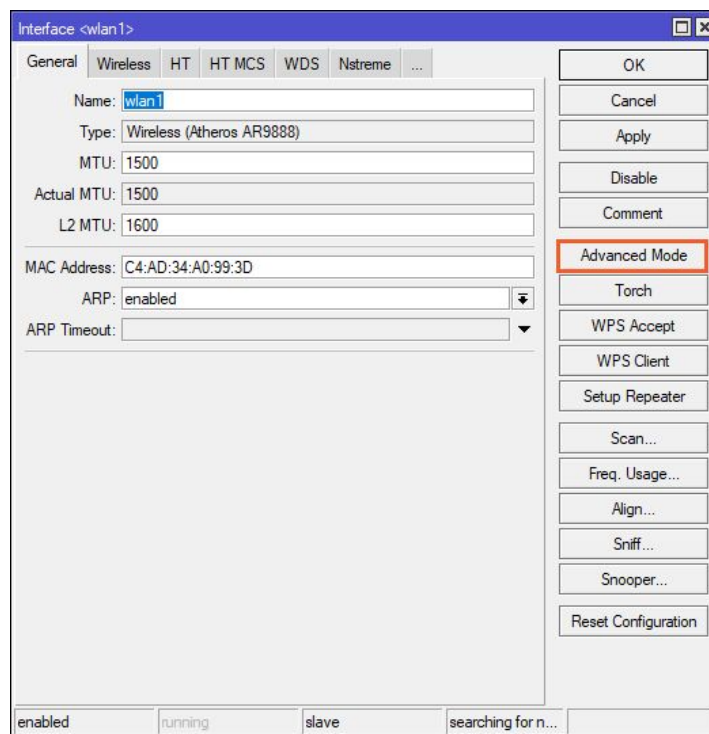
Interface <wlan1>

General | Wireless | HT | HT MCS | WDS | Nstreme | ...

Name: wlan1
Type: Wireless (Atheros AR9888)
MTU: 1500
Actual MTU: 1500
L2 MTU: 1600

MAC Address: C4:AD:34:A0:99:3D
ARP: enabled
ARP Timeout:

OK
Cancel
Apply
Disable
Comment
Advanced Mode
Torch
WPS Accept
WPS Client
Setup Repeater
Scan...
Freq. Usage...
Align...
Sniff...
Snooper...
Reset Configuration

enabled | running | slave | searching for n...